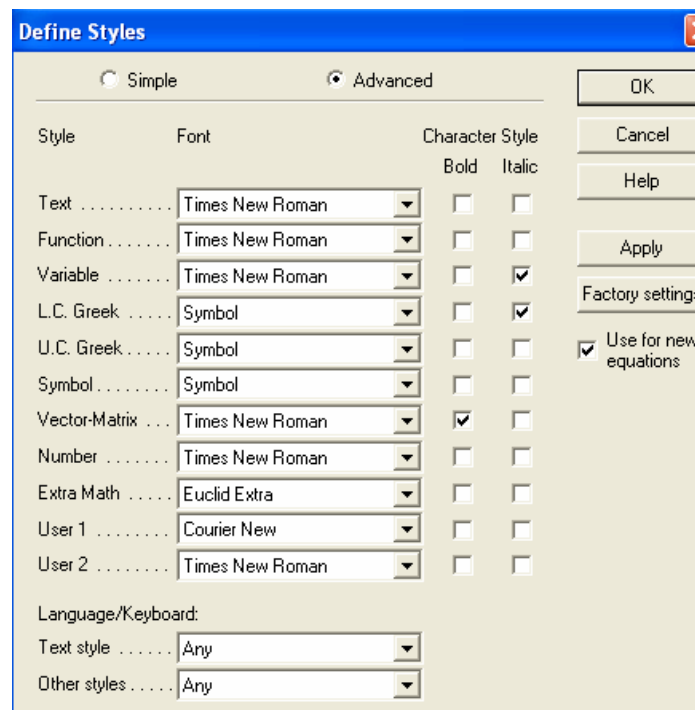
Define Styles

Simple Advanced

OK

Cancel

Help

Apply

Factory settings

Use for new equations

| Style | Font | Character Style Bold | Italic |
|---|---|---|---|
| Text .......... | Times New Roman | ☐ | ☐ |
| Function ....... | Times New Roman | ☐ | ☐ |
| Variable ....... | Times New Roman | ☐ | ☑ |
| L.C. Greek ..... | Symbol | ☐ | ☑ |
| U.C. Greek ..... | Symbol | ☐ | ☐ |
| Symbol ........ | Symbol | ☐ | ☐ |
| Vector-Matrix ... | Times New Roman | ☑ | ☐ |
| Number ....... | Times New Roman | ☐ | ☐ |
| Extra Math ..... | Euclid Extra | ☐ | ☐ |
| User 1 ........ | Courier New | ☐ | ☐ |
| User 2 ........ | Times New Roman | ☐ | ☐ |

Language/Keyboard:

Text style ...... Any

Other styles ..... Any